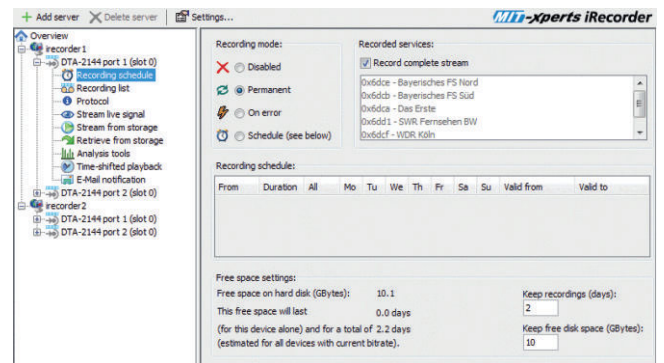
+ Add server ✕ Delete server Settings... MT-xperts iRecorder

Overview
irecorder1
DTA-2144 port 1 (slot 0)
Recording schedule
Recording list
Protocol
Stream live signal
Stream from storage
Retrieve from storage
Analysis tools
Time-shifted playback
E-Mail notification
DTA-2144 port 2 (slot 0)
irecorder2
DTA-2144 port 1 (slot 0)
DTA-2144 port 2 (slot 0)

Recording mode:
Disabled
Permanent
On error
Schedule (see below)

Recorded services:
Record complete stream
0x6dce - Bayerisches FS Nord
0x6dcb - Bayerisches FS Süd
0x6dca - Das Erste
0x6dd1 - SWR Fernsehen BW
0x6dcf - WDR Köln

Recording schedule:

| From | Duration | All | Mo | Tu | We | Th | Fr | Sa | Su | Valid from | Valid to |
|---|---|---|---|---|---|---|---|---|---|---|---|

Free space settings:
Free space on hard disk (GBytes): 10.1
This free space will last 0.0 days
(for this device alone) and for a total of 2.2 days
(estimated for all devices with current bitrate).

Keep recordings (days):
2
Keep free disk space (GBytes):
10